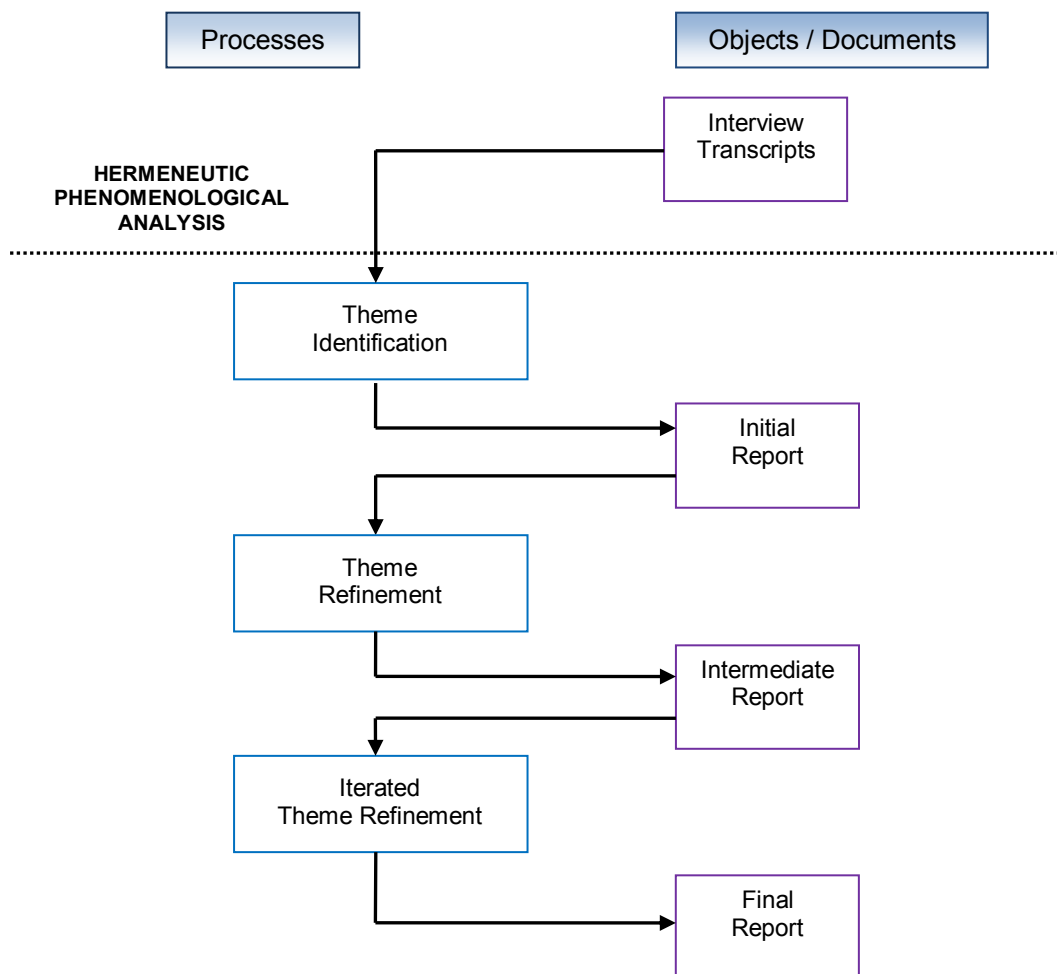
Processes

Objects / Documents

Interview Transcripts

HERMENEUTIC PHENOMENOLOGICAL ANALYSIS

Theme Identification

Initial Report

Theme Refinement

Intermediate Report

Iterated Theme Refinement

Final Report